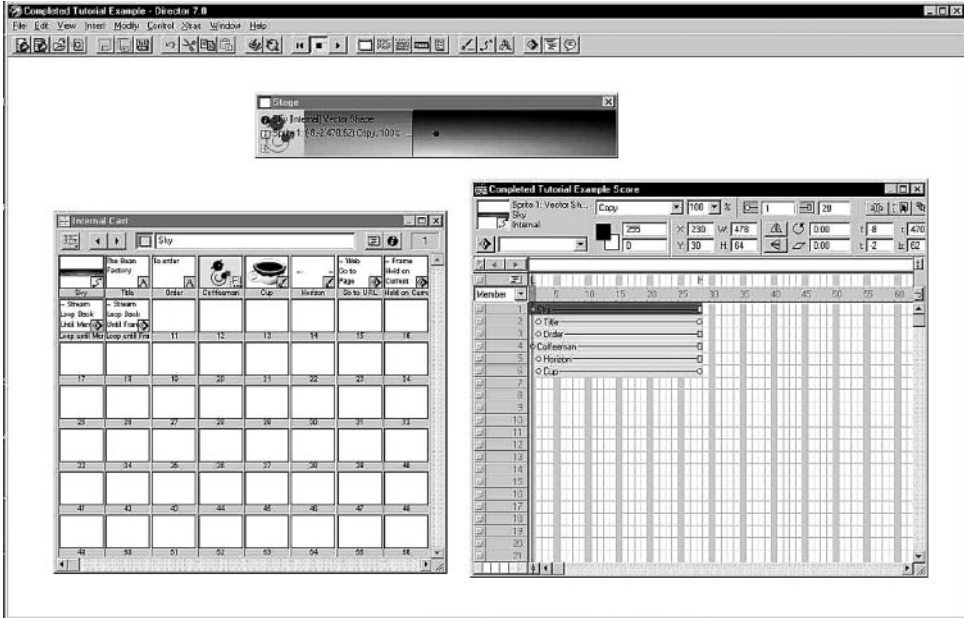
Completed Tutorial Example - Director 7.0

File Edit View Insert Modify Control Xtras Window Help

Stage

Sky Internal Vector Shape
Sprite 1: (8,-2,470,62) Copy, 100%

Internal Cast

Sky

1

| The Bean Factory | To order | | | | → Web Go to Page | → Frame Hold on Current |
|---|---|---|---|---|---|---|
| Sky | Title | Order | Coffeeman | Cup | Horizon | Go to URL | Hold on Curre |
| → Stream Loop Back Until Mem | → Stream Loop Back Until Frame | 11 | 12 | 13 | 14 | 15 | 16 |
| Loop until Mer | Loop until Fra | | | | | | |
| 17 | 18 | 19 | 20 | 21 | 22 | 23 | 24 |
| 25 | 26 | 27 | 28 | 29 | 30 | 31 | 32 |
| 33 | 34 | 35 | 36 | 37 | 38 | 39 | 40 |
| 41 | 42 | 43 | 44 | 45 | 46 | 47 | 48 |
| 49 | 50 | 51 | 52 | 53 | 54 | 55 | 56 |

Completed Tutorial Example Score

Sprite 1: Vector Sh... Sky Internal

Copy 100 % 1 28

255 0

X 230 W 478 0.00 l 8 r 470
Y 30 H 64 0.00 t -2 b 62

Member

5 10 15 20 25 30 35 40 45 50 55 60

1 Sky
2 Title
3 Order
4 Coffeeman
5 Horizon
6 Cup
7
8
9
10
11
12
13
14
15
16
17
18
19
20
21